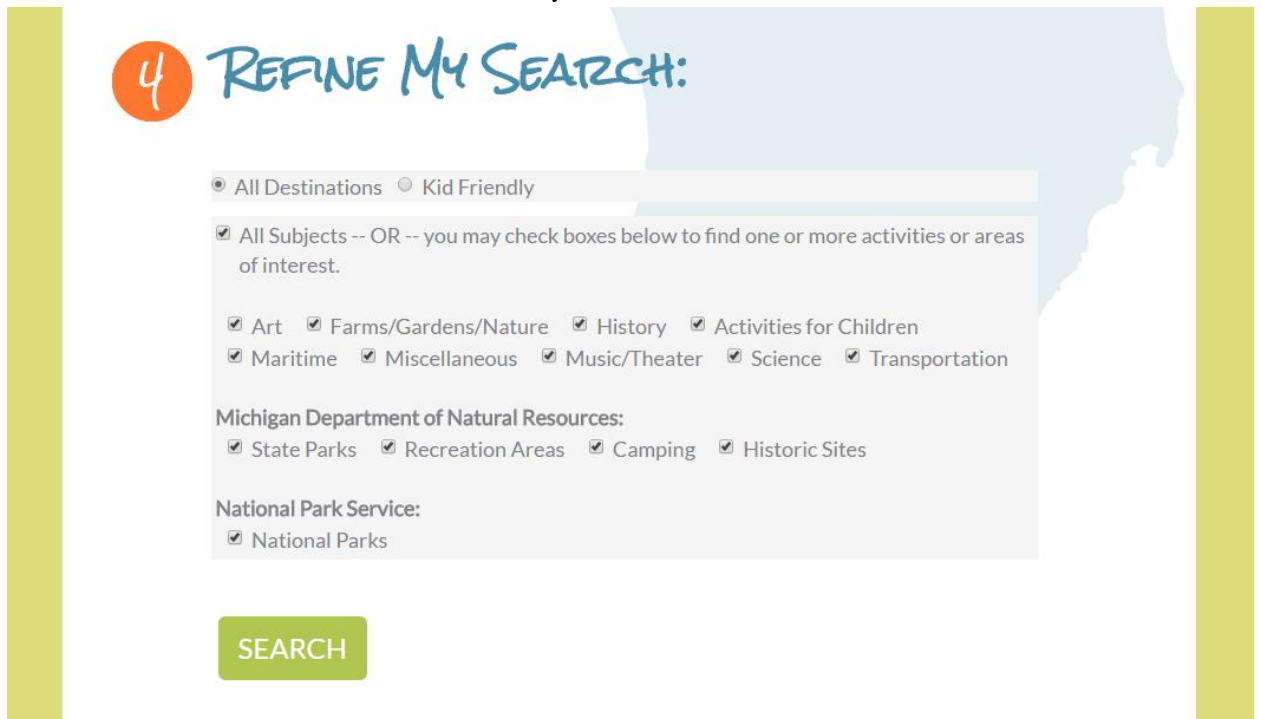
4 REFINE MY SEARCH:

All Destinations Kid Friendly

All Subjects -- OR -- you may check boxes below to find one or more activities or areas of interest.

Art Farms/Gardens/Nature History Activities for Children
Maritime Miscellaneous Music/Theater Science Transportation

Michigan Department of Natural Resources:
State Parks Recreation Areas Camping Historic Sites

National Park Service:
National Parks

SEARCH